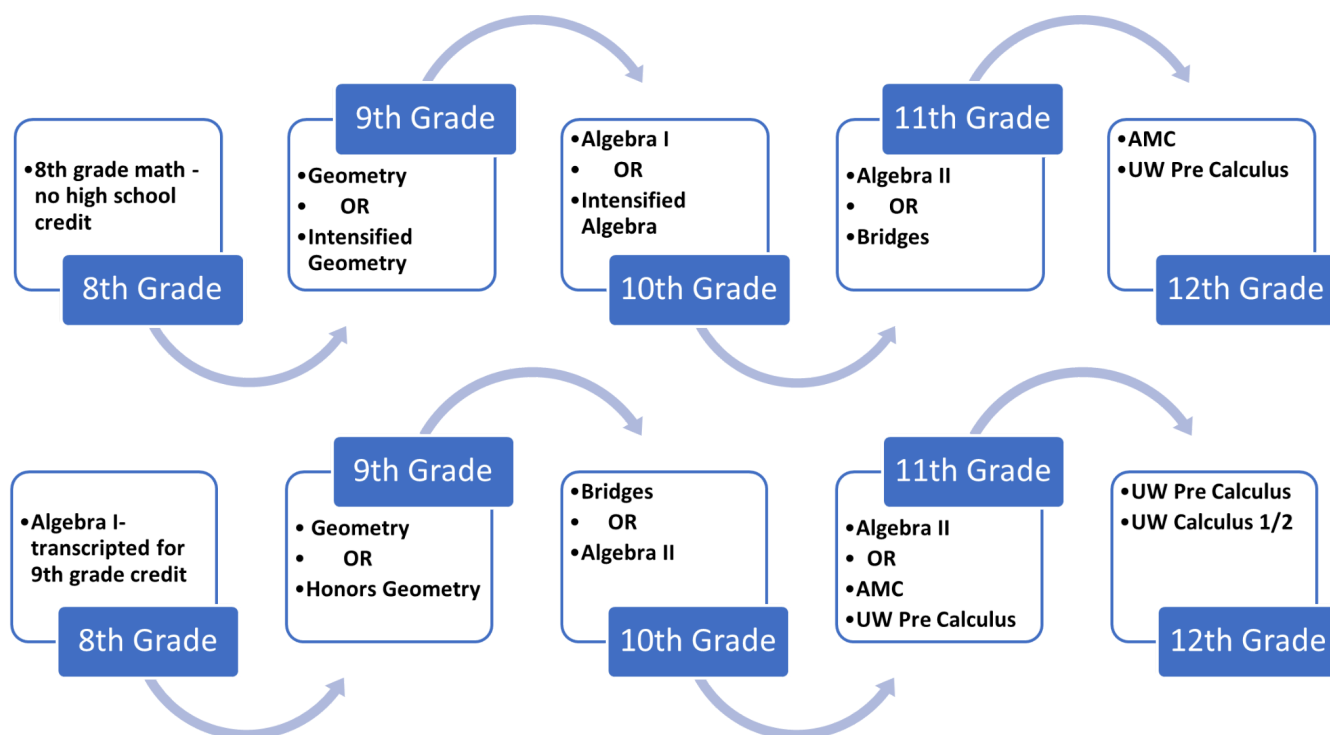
•8th grade math - no high school credit

8th Grade

9th Grade

•Geometry
• OR
•Intensified Geometry

•Algebra I
• OR
•Intensified Algebra

10th Grade

11th Grade

•Algebra II
• OR
•Bridges

•AMC
•UW Pre Calculus

12th Grade

•Algebra I- transcripted for 9th grade credit

8th Grade

9th Grade

• Geometry
• OR
•Honors Geometry

•Bridges
• OR
•Algebra II

10th Grade

11th Grade

•Algebra II
• OR
•AMC
•UW Pre Calculus

•UW Pre Calculus
•UW Calculus 1/2

12th Grade